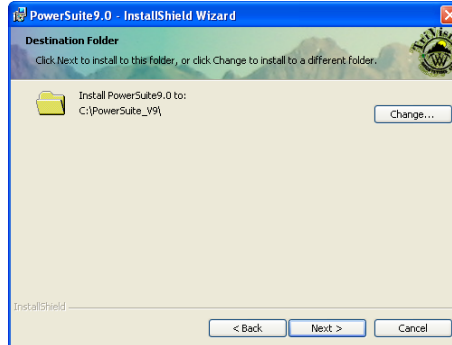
PowerSuite9.0 - InstallShield Wizard

Destination Folder

Click Next to install to this folder, or click Change to install to a different folder.

TriVis

Install PowerSuite9.0 to:
C:\PowerSuite_V9\

Change...

InstallShield

< Back

Next >

Cancel